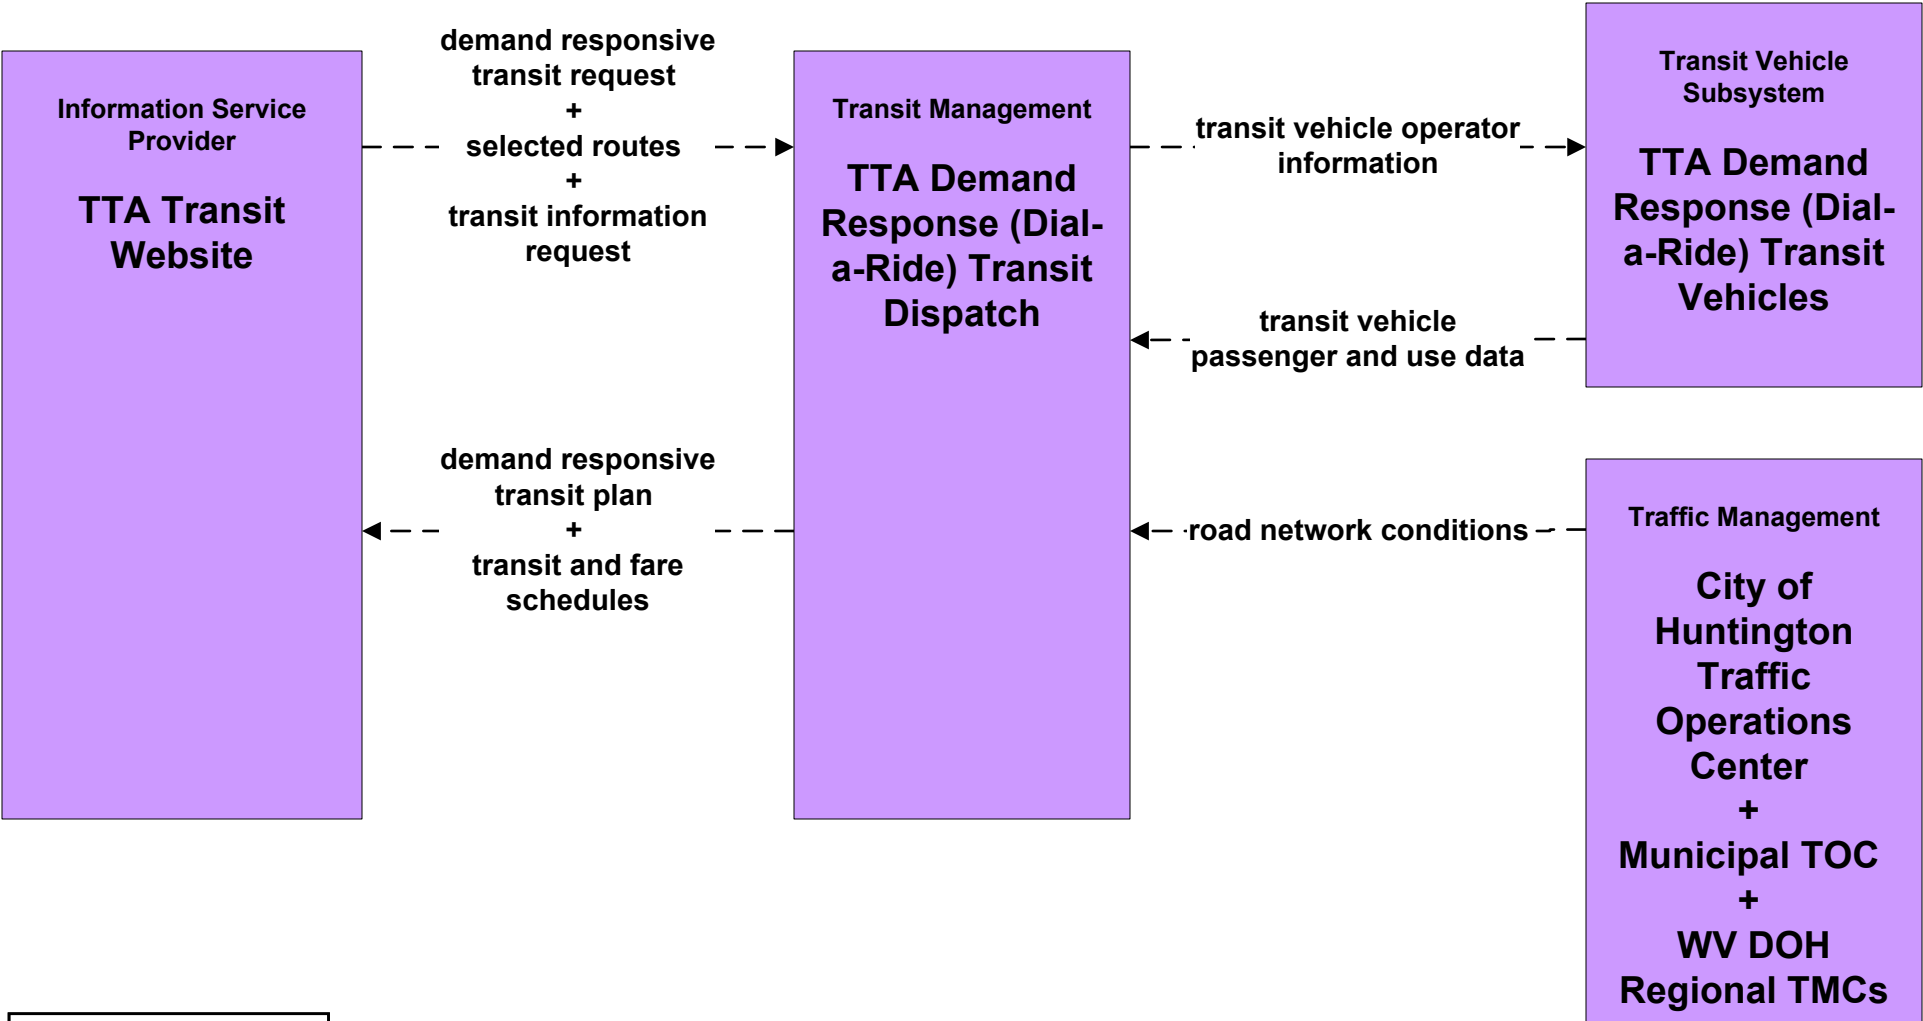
Information Service Provider

TTA Transit Website

demand responsive transit request
+
selected routes
+
transit information request

Transit Management

TTA Demand Response (Dial-a-Ride) Transit Dispatch

transit vehicle operator information

Transit Vehicle Subsystem

TTA Demand Response (Dial-a-Ride) Transit Vehicles

transit vehicle passenger and use data

demand responsive transit plan
+
transit and fare schedules

road network conditions

Traffic Management

City of Huntington Traffic Operations Center
+
Municipal TOC
+
WV DOH Regional TMCs